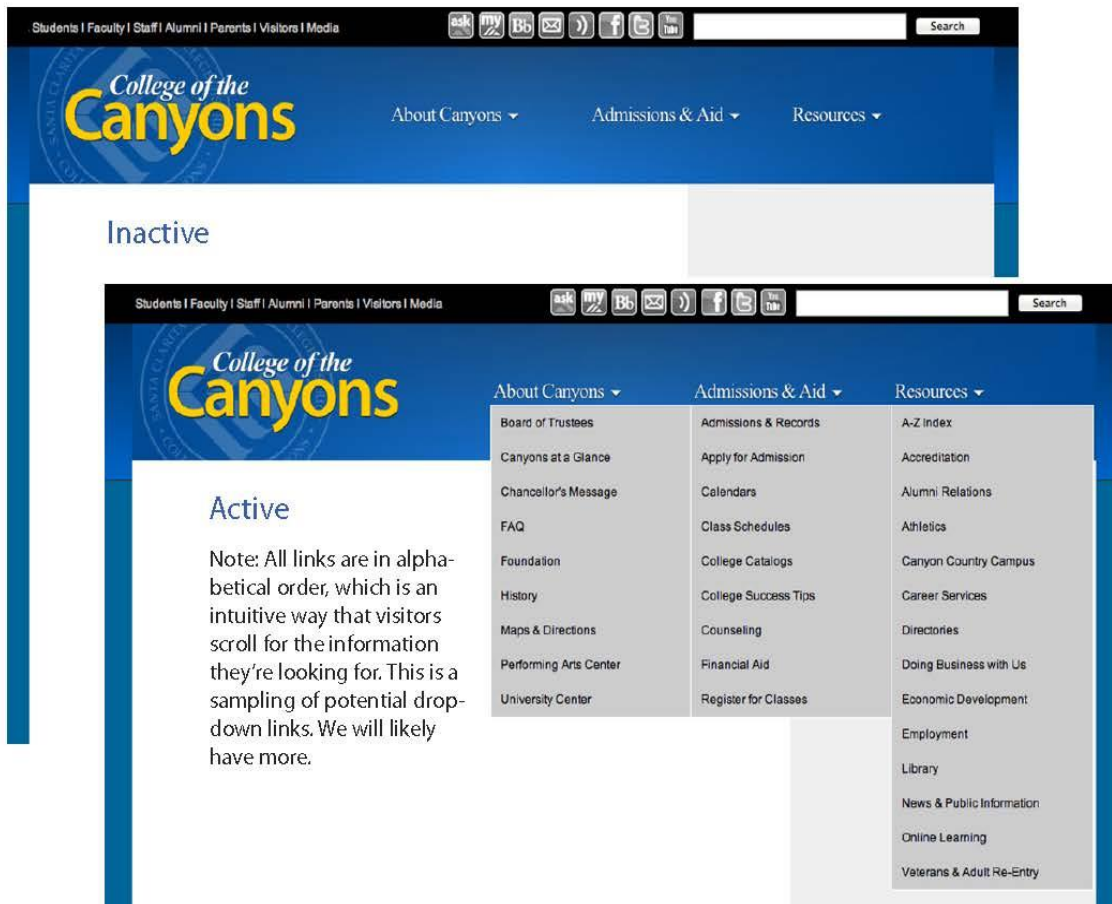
Students I Faculty I Staff I Alumni I Parents I Visitors I Media

ask my Bb f You Tube

Search

College of the Canyons

About Canyons ▾ Admissions & Aid ▾ Resources ▾

Inactive

Students I Faculty I Staff I Alumni I Parents I Visitors I Media

ask my Bb f You Tube

Search

College of the Canyons

About Canyons ▾ Admissions & Aid ▾ Resources ▾

| About Canyons | Admissions & Aid | Resources |
|---|---|---|
| Board of Trustees | Admissions & Records | A-Z Index |
| Canyons at a Glance | Apply for Admission | Accreditation |
| Chancellor's Message | Calendars | Alumni Relations |
| FAQ | Class Schedules | Athletics |
| Foundation | College Catalogs | Canyon Country Campus |
| History | College Success Tips | Career Services |
| Maps & Directions | Counseling | Directories |
| Performing Arts Center | Financial Aid | Doing Business with Us |
| University Center | Register for Classes | Economic Development |
| | | Employment |
| | | Library |
| | | News & Public Information |
| | | Online Learning |
| | | Veterans & Adult Re-Entry |

Active

Note: All links are in alphabetical order, which is an intuitive way that visitors scroll for the information they're looking for. This is a sampling of potential dropdown links. We will likely have more.